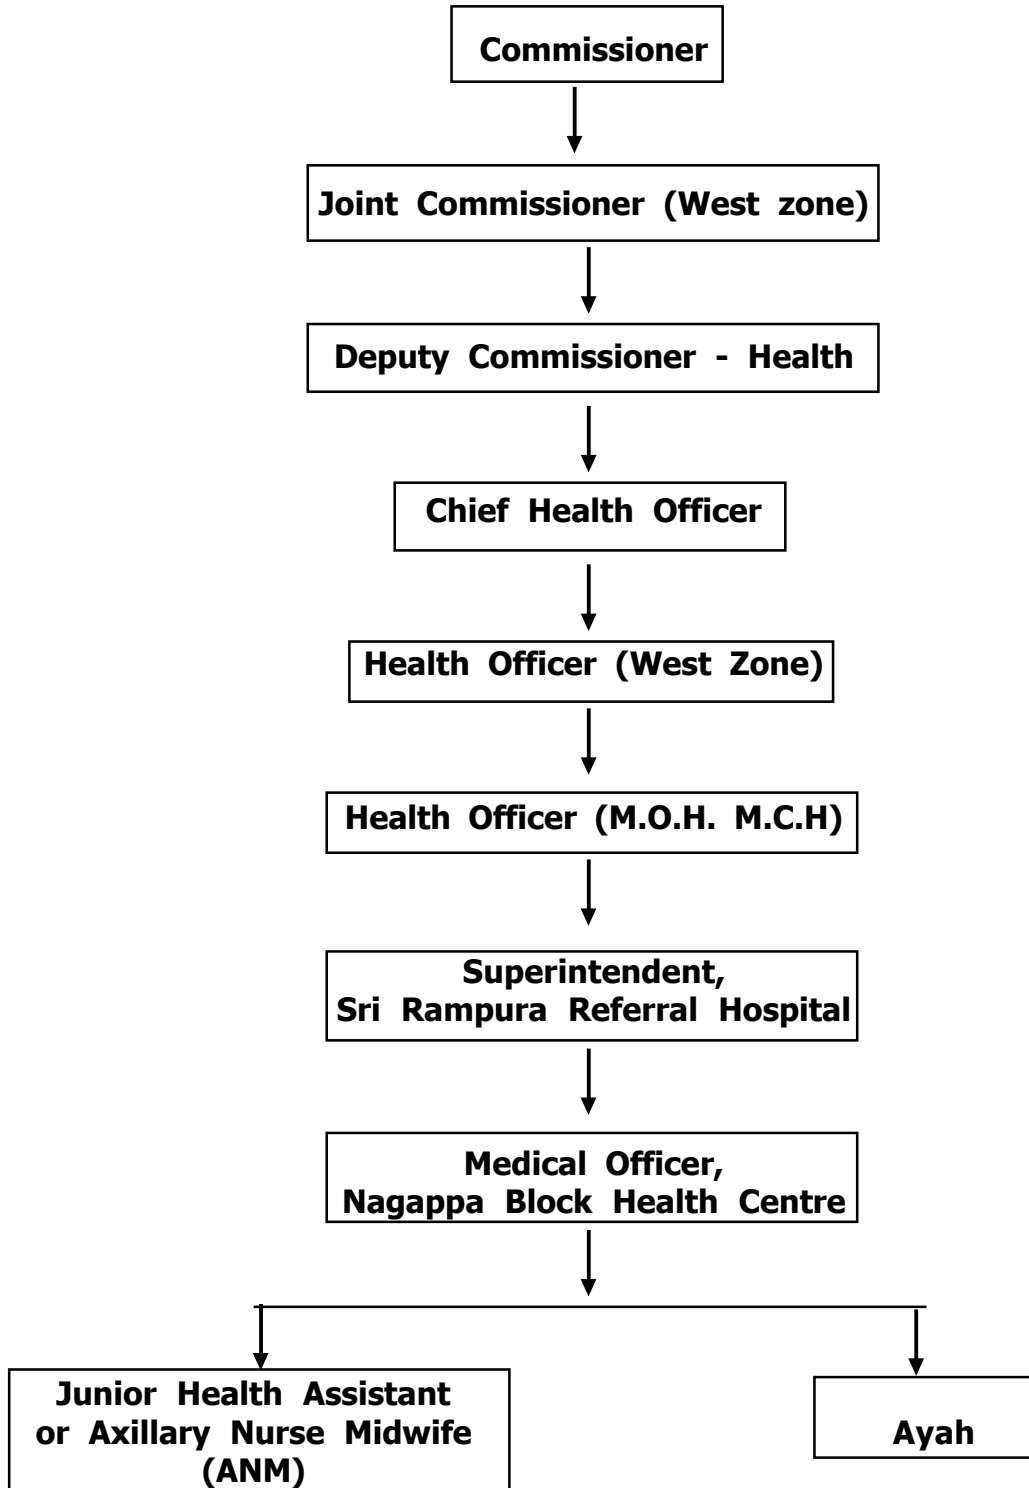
Commissioner

Joint Commissioner (West zone)

Deputy Commissioner - Health

Chief Health Officer

Health Officer (West Zone)

Health Officer (M.O.H. M.C.H)

Superintendent,
Sri Rampura Referral Hospital

Medical Officer,
Nagappa Block Health Centre

Junior Health Assistant or Axillary Nurse Midwife (ANM)

Ayah